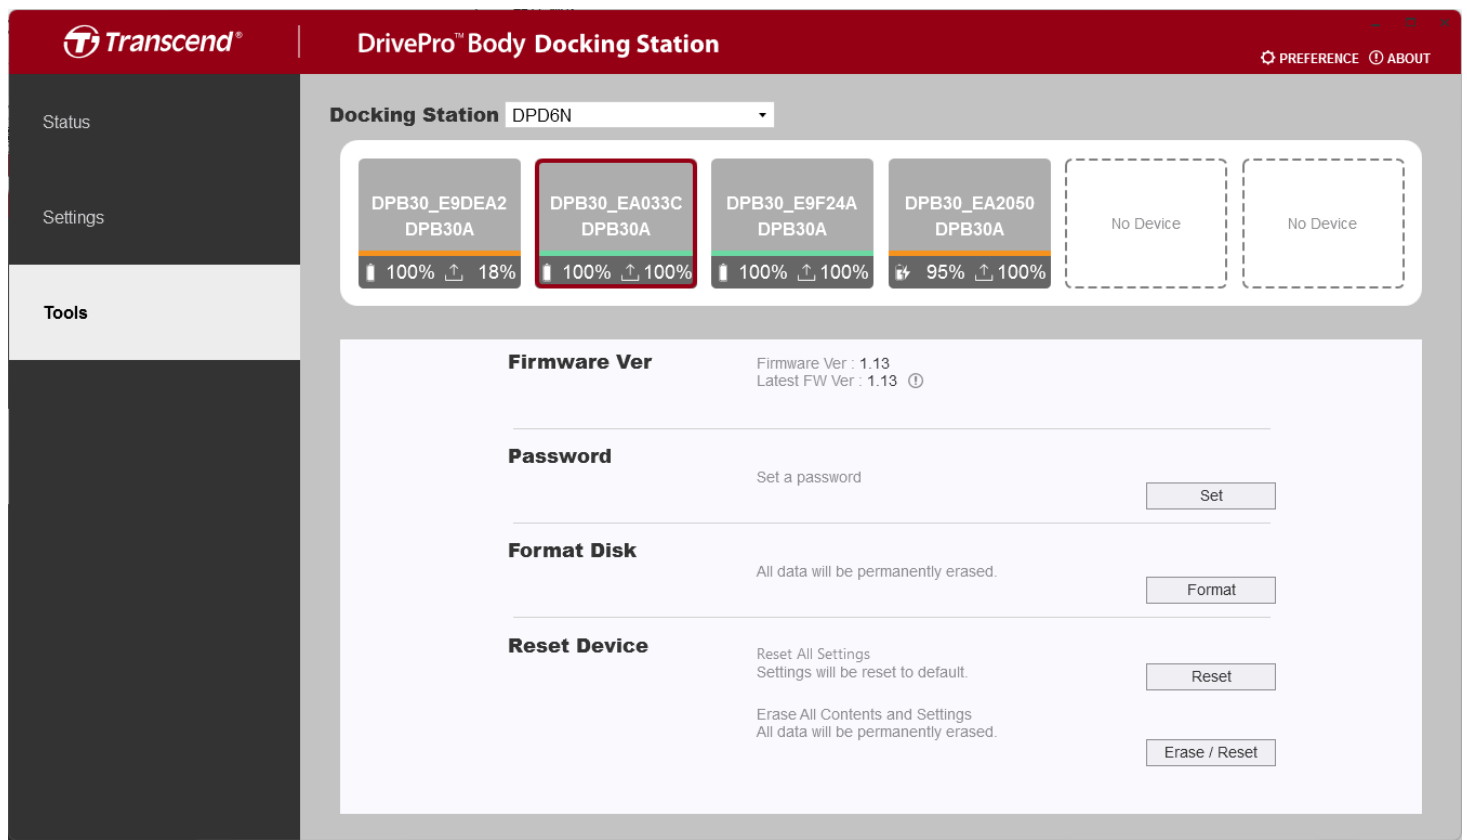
Transcend®

DrivePro™ Body Docking Station

PREFERENCE ABOUT

Status

Settings

Tools

Docking Station DPD6N

DPB30_E9DEA2
DPB30A
100% 18%

DPB30_EA033C
DPB30A
100% 100%

DPB30_E9F24A
DPB30A
100% 100%

DPB30_EA2050
DPB30A
95% 100%

No Device

No Device

Firmware Ver

Firmware Ver : 1.13
Latest FW Ver : 1.13

Password

Set a password

Set

Format Disk

All data will be permanently erased.

Format

Reset Device

Reset All Settings
Settings will be reset to default.

Reset

Erase All Contents and Settings
All data will be permanently erased.

Erase / Reset